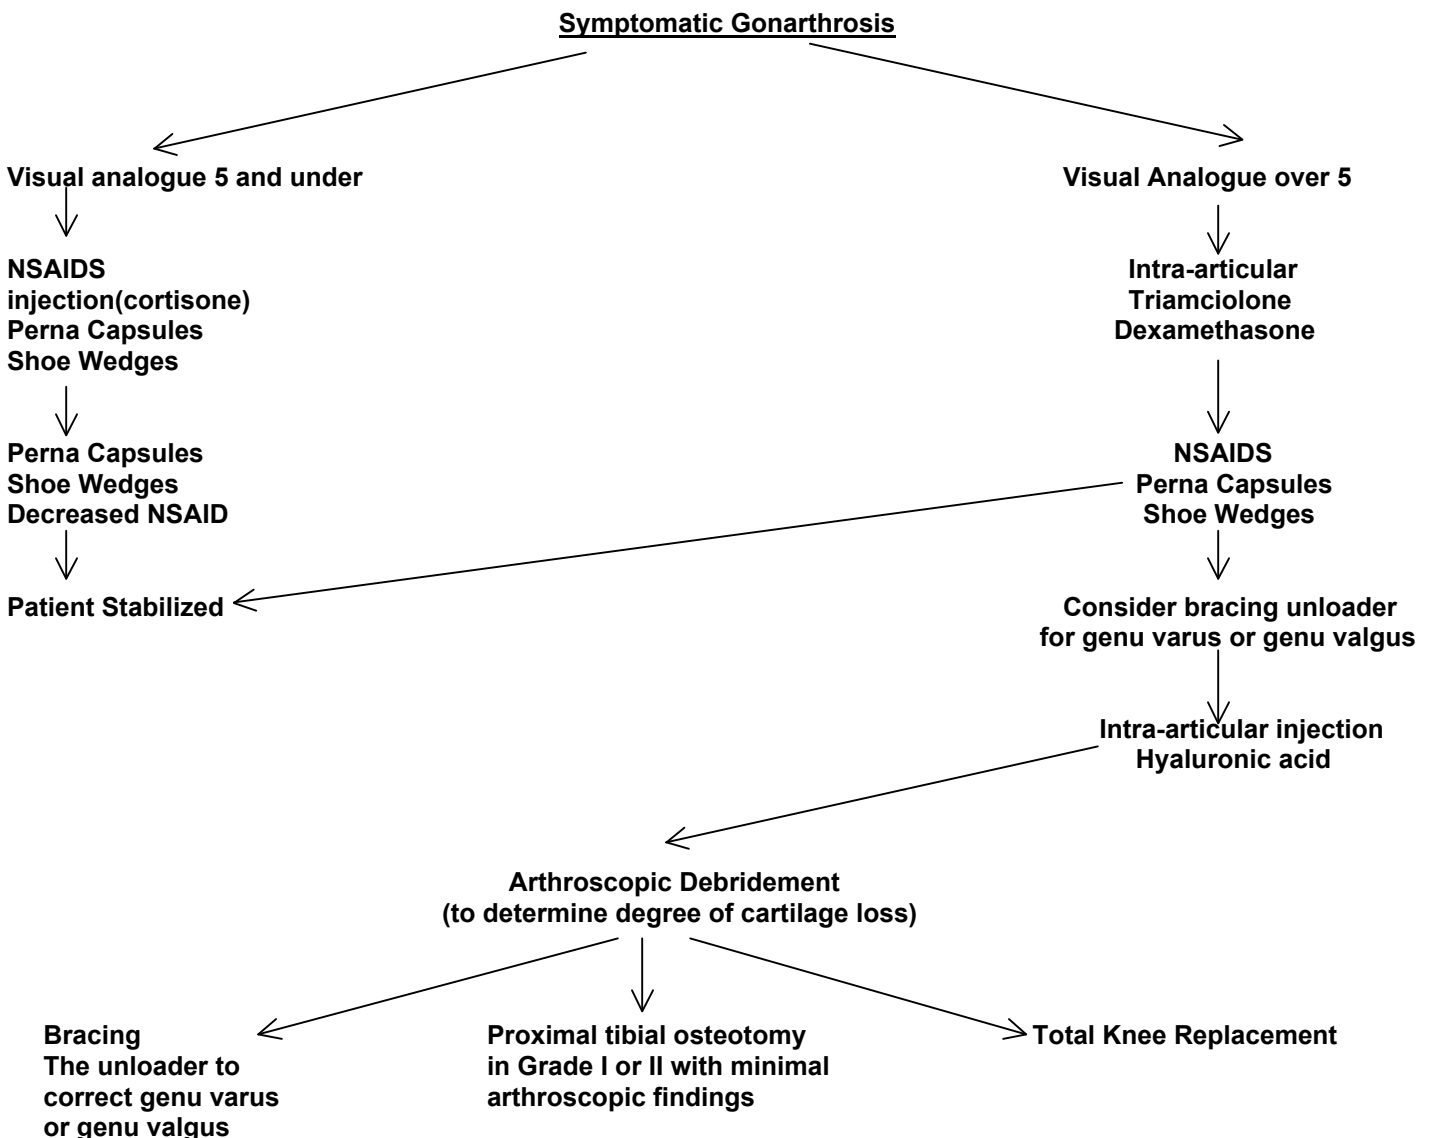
Symptomatic Gonarthrosis

Visual analogue 5 and under

NSAIDS
injection(cortisone)
Perna Capsules
Shoe Wedges

Perna Capsules
Shoe Wedges
Decreased NSAID

Patient Stabilized

Visual Analogue over 5

Intra-articular
Triamciolone
Dexamethasone

NSAIDS
Perna Capsules
Shoe Wedges

Consider bracing unloader for genu varus or genu valgus

Intra-articular injection
Hyaluronic acid

Arthroscopic Debridement
(to determine degree of cartilage loss)

Bracing
The unloader to correct genu varus or genu valgus

Proximal tibial osteotomy in Grade I or II with minimal arthroscopic findings

Total Knee Replacement